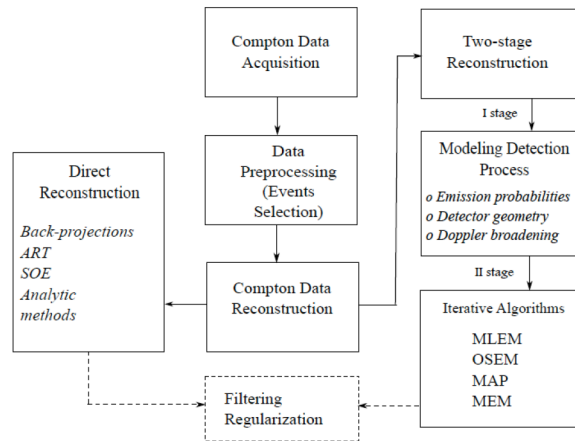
Compton Data Acquisition

Data Preprocessing (Events Selection)

Compton Data Reconstruction

Direct Reconstruction

*Back-projections*
*ART*
*SOE*
*Analytic methods*

Two-stage Reconstruction

I stage

Modeling Detection Process

o *Emission probabilities*
o *Detector geometry*
o *Doppler broadening*

II stage

Iterative Algorithms

MLEM
OSEM
MAP
MEM

Filtering Regularization